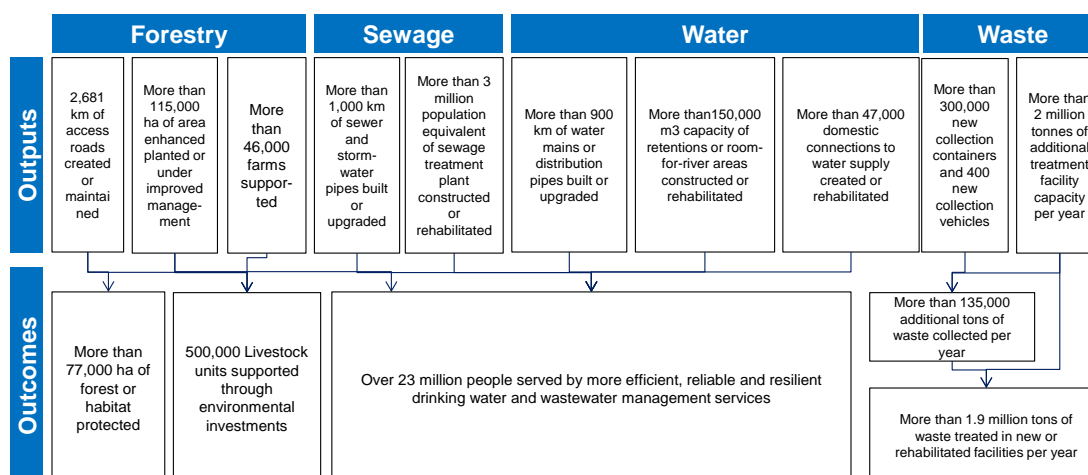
Forestry

Sewage

Water

Waste

Outputs

2,681 km of access roads created or maintained

More than 115,000 ha of area enhanced planted or under improved management

More than 46,000 farms supported

More than 1,000 km of sewer and storm-water pipes built or upgraded

More than 3 million population equivalent of sewage treatment plant constructed or rehabilitated

More than 900 km of water mains or distribution pipes built or upgraded

More than150,000 m3 capacity of retentions or room-for-river areas constructed or rehabilitated

More than 47,000 domestic connections to water supply created or rehabilitated

More than 300,000 new collection containers and 400 new collection vehicles

More than 2 million tonnes of additional treatment facility capacity per year

Outcomes

More than 77,000 ha of forest or habitat protected

500,000 Livestock units supported through environmental investments

Over 23 million people served by more efficient, reliable and resilient drinking water and wastewater management services

More than 135,000 additional tons of waste collected per year

More than 1.9 million tons of waste treated in new or rehabilitated facilities per year